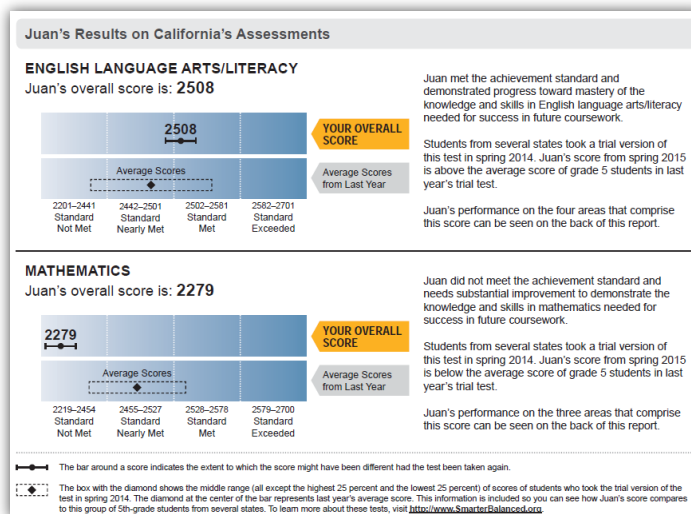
Juan's Results on California's Assessments

ENGLISH LANGUAGE ARTS/LITERACY

Juan's overall score is: 2508

2508

YOUR OVERALL SCORE

Average Scores

Average Scores from Last Year

2201–2441 Standard Not Met

2442–2501 Standard Nearly Met

2502–2581 Standard Met

2582–2701 Standard Exceeded

Juan met the achievement standard and demonstrated progress toward mastery of the knowledge and skills in English language arts/literacy needed for success in future coursework.

Students from several states took a trial version of this test in spring 2014. Juan's score from spring 2015 is above the average score of grade 5 students in last year's trial test.

Juan's performance on the four areas that comprise this score can be seen on the back of this report.

MATHEMATICS

Juan's overall score is: 2279

2279

YOUR OVERALL SCORE

Average Scores

Average Scores from Last Year

2219–2454 Standard Not Met

2455–2527 Standard Nearly Met

2528–2578 Standard Met

2579–2700 Standard Exceeded

Juan did not meet the achievement standard and needs substantial improvement to demonstrate the knowledge and skills in mathematics needed for success in future coursework.

Students from several states took a trial version of this test in spring 2014. Juan's score from spring 2015 is below the average score of grade 5 students in last year's trial test.

Juan's performance on the three areas that comprise this score can be seen on the back of this report.

The bar around a score indicates the extent to which the score might have been different had the test been taken again.

The box with the diamond shows the middle range (all except the highest 25 percent and the lowest 25 percent) of scores of students who took the trial version of the test in spring 2014. The diamond at the center of the bar represents last year's average score. This information is included so you can see how Juan's score compares to this group of 5th-grade students from several states. To learn more about these tests, visit http://www.SmarterBalanced.org.